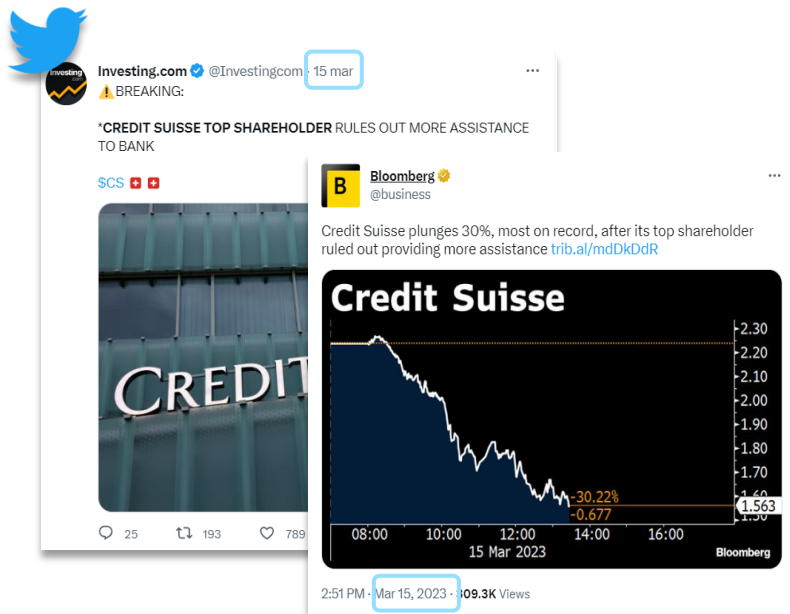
Investing.com @Investingcom · 15 mar
⚠️BREAKING:

*CREDIT SUISSE TOP SHAREHOLDER RULES OUT MORE ASSISTANCE TO BANK

$CS 🇨🇭🇨🇭

CREDIT

25 193 789

Bloomberg @business

Credit Suisse plunges 30%, most on record, after its top shareholder ruled out providing more assistance trib.al/mdDkDdR

Credit Suisse

2.30
2.20
2.10
2.00
1.90
1.80
1.70
1.60
1.563
-30.22%
-0.677

08:00 10:00 12:00 14:00 16:00
15 Mar 2023

Bloomberg

2:51 PM · Mar 15, 2023 · 809.3K Views